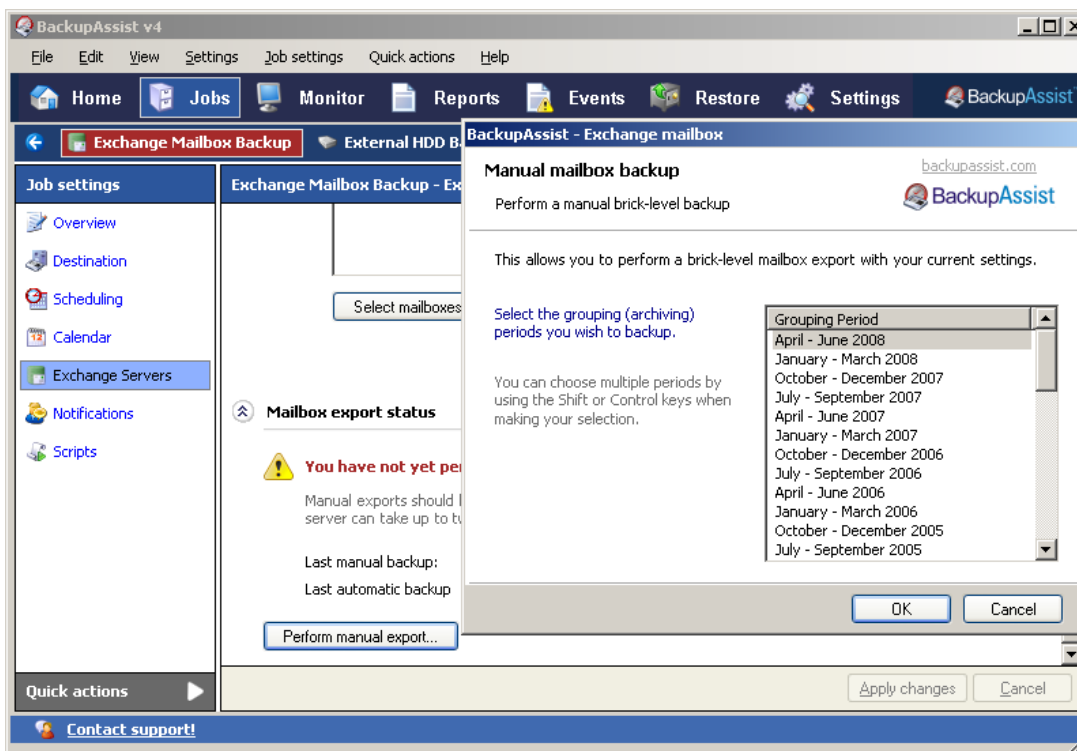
BackupAssist v4

File Edit View Settings Job settings Quick actions Help

Home Jobs Monitor Reports Events Restore Settings BackupAssist

Exchange Mailbox Backup External HDD B

Job settings

Overview
Destination
Scheduling
Calendar
Exchange Servers
Notifications
Scripts

Quick actions

Contact support!

Exchange Mailbox Backup - Ex

Select mailboxes

Mailbox export status

You have not yet per

Manual exports should l server can take up to t

Last manual backup:
Last automatic backup

Perform manual export...

Apply changes Cancel

BackupAssist - Exchange mailbox

Manual mailbox backup

Perform a manual brick-level backup

backupassist.com
BackupAssist

This allows you to perform a brick-level mailbox export with your current settings.

Select the grouping (archiving) periods you wish to backup.

You can choose multiple periods by using the Shift or Control keys when making your selection.

| Grouping Period |
|---|
| April - June 2008 |
| January - March 2008 |
| October - December 2007 |
| July - September 2007 |
| April - June 2007 |
| January - March 2007 |
| October - December 2006 |
| July - September 2006 |
| April - June 2006 |
| January - March 2006 |
| October - December 2005 |
| July - September 2005 |

OK Cancel